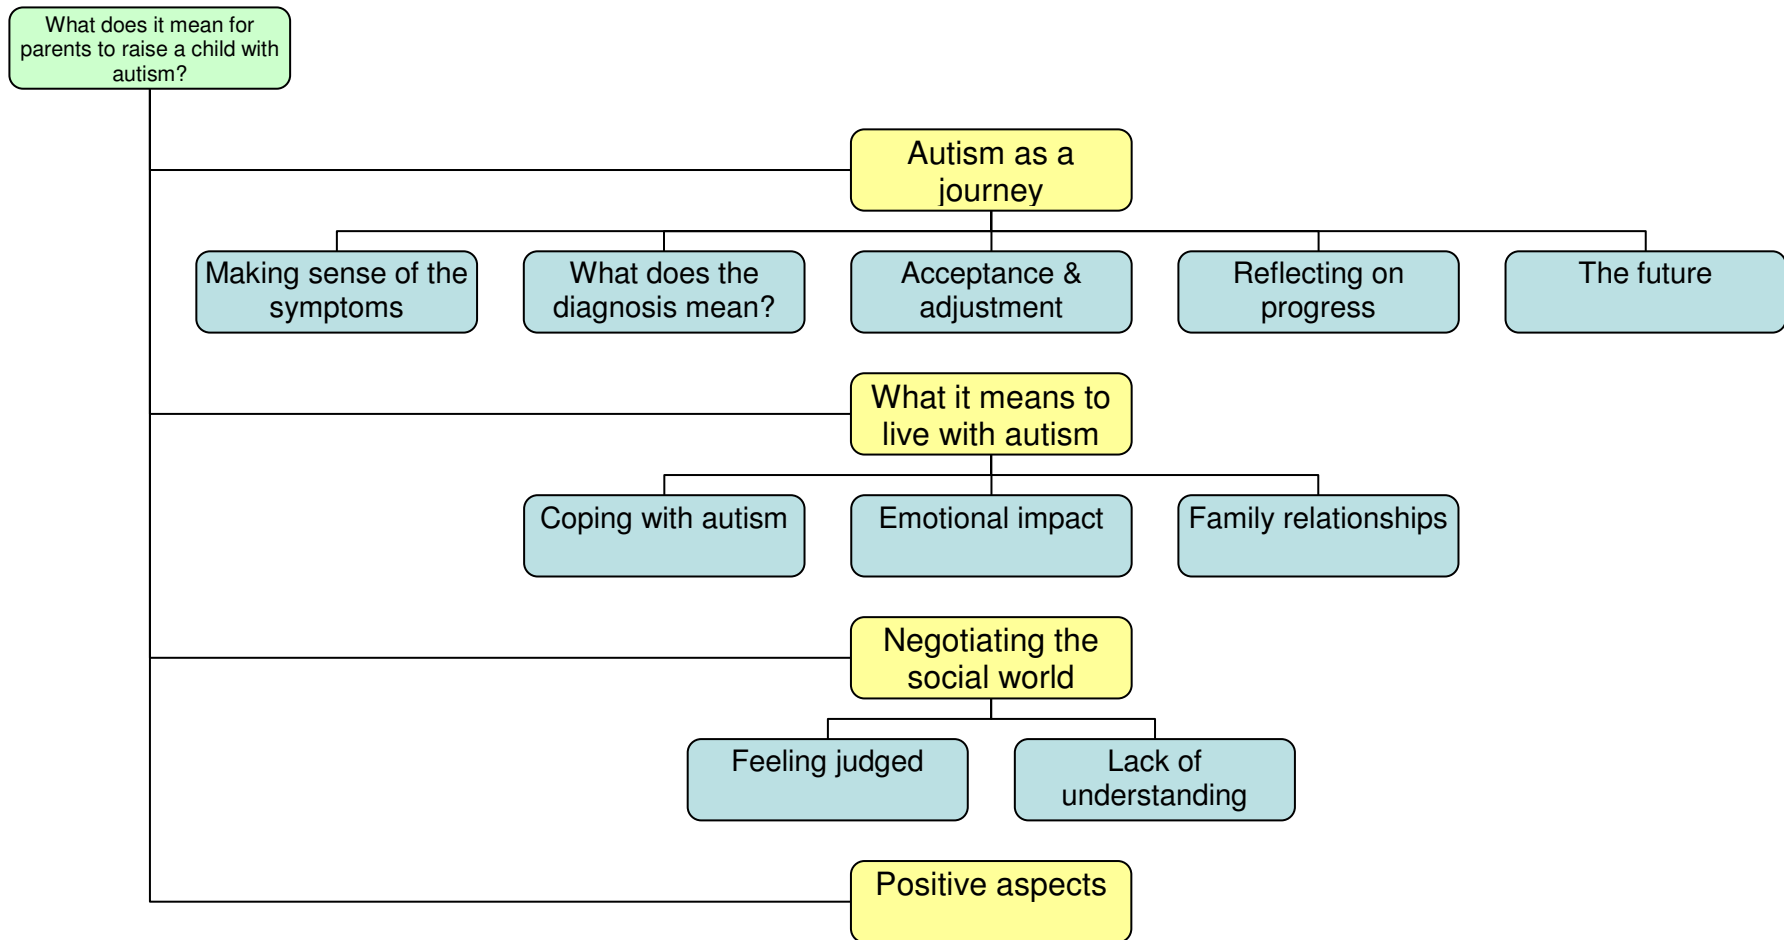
What does it mean for parents to raise a child with autism?

Autism as a journey

Making sense of the symptoms

What does the diagnosis mean?

Acceptance & adjustment

Reflecting on progress

The future

What it means to live with autism

Coping with autism

Emotional impact

Family relationships

Negotiating the social world

Feeling judged

Lack of understanding

Positive aspects